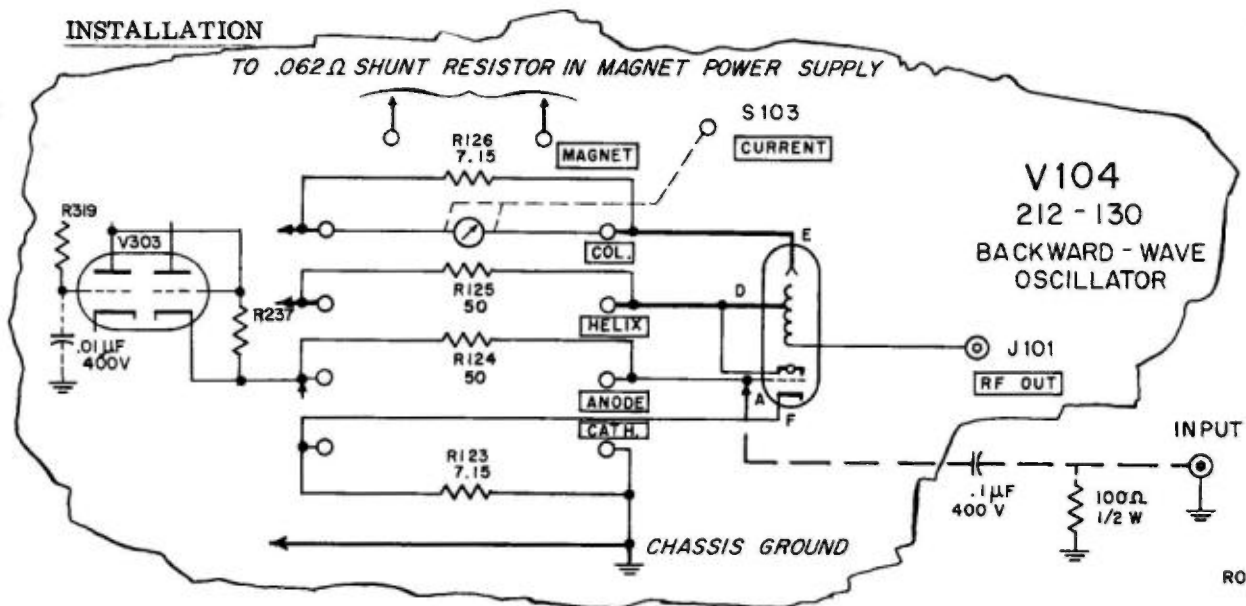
INSTALLATION

TO .062Ω SHUNT RESISTOR IN MAGNET POWER SUPPLY

S103

R126
7.15

MAGNET

CURRENT

V104
212 - 130
BACKWARD - WAVE
OSCILLATOR

R319

V303

COL.

E

R125
50

D

R237

HELIX

.01µF
400V

R124
50

J101

RF OUT

ANODE

A

CATH.

F

INPUT

R123
7.15

.1µF
400 V

100Ω
1/2 W

CHASSIS GROUND

RO